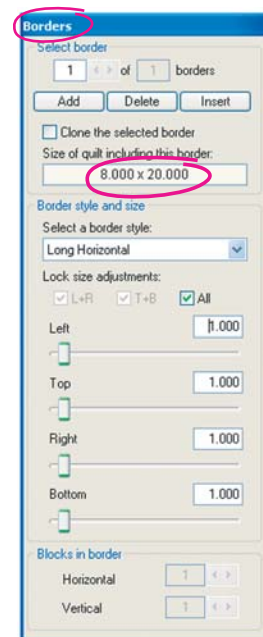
Borders

Select border

1 of 1 borders

Add Delete Insert

Clone the selected border

Size of quilt including this border:

8.000 x 20.000

Border style and size

Select a border style:

Long Horizontal

Lock size adjustments:

L+R T+B All

Left 1.000

Top 1.000

Right 1.000

Bottom 1.000

Blocks in border

Horizontal 1

Vertical 1